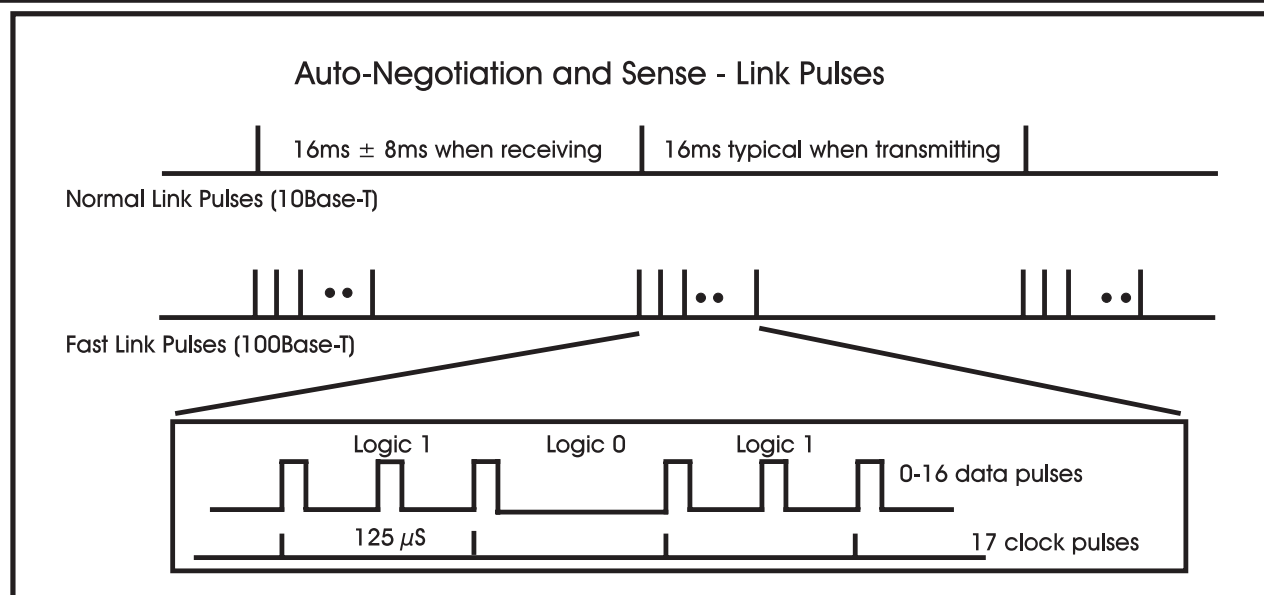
Auto-Negotiation and Sense - Link Pulses

16ms $\pm$ 8ms when receiving

16ms typical when transmitting

Normal Link Pulses (10Base-T)

Fast Link Pulses (100Base-T)

Logic 1

Logic 0

Logic 1

0-16 data pulses

125 $\mu$S

17 clock pulses